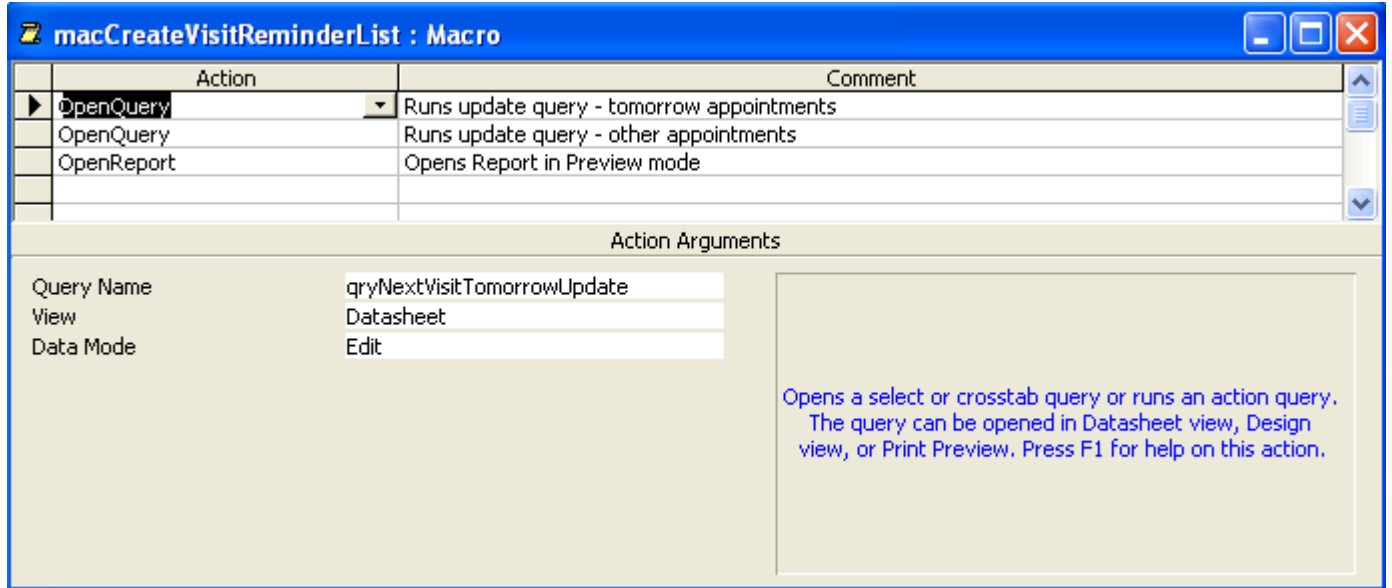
macCreateVisitReminderList : Macro

| Action | Comment |
|---|---|
| OpenQuery | Runs update query - tomorrow appointments |
| OpenQuery | Runs update query - other appointments |
| OpenReport | Opens Report in Preview mode |
| | |
| | |

Action Arguments

| | |
|---|---|
| Query Name | qryNextVisitTomorrowUpdate |
| View | Datasheet |
| Data Mode | Edit |

Opens a select or crosstab query or runs an action query. The query can be opened in Datasheet view, Design view, or Print Preview. Press F1 for help on this action.